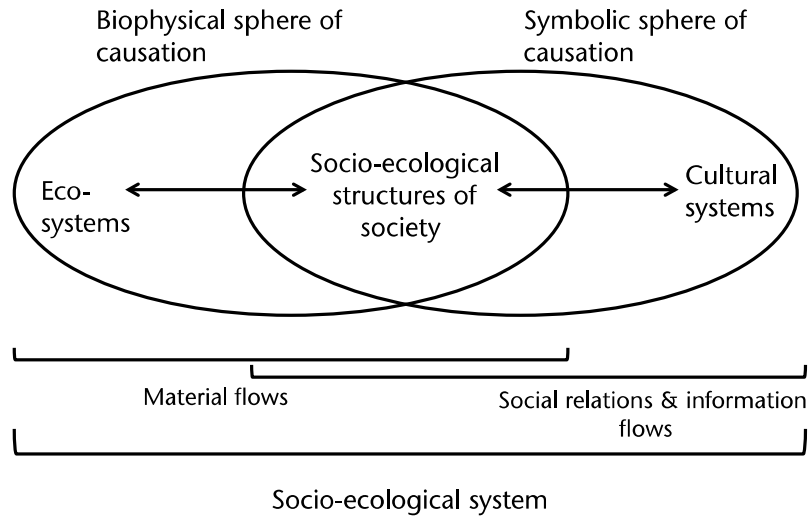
Biophysical sphere of causation

Symbolic sphere of causation

Eco-systems

Socio-ecological structures of society

Cultural systems

Material flows

Social relations & information flows

Socio-ecological system